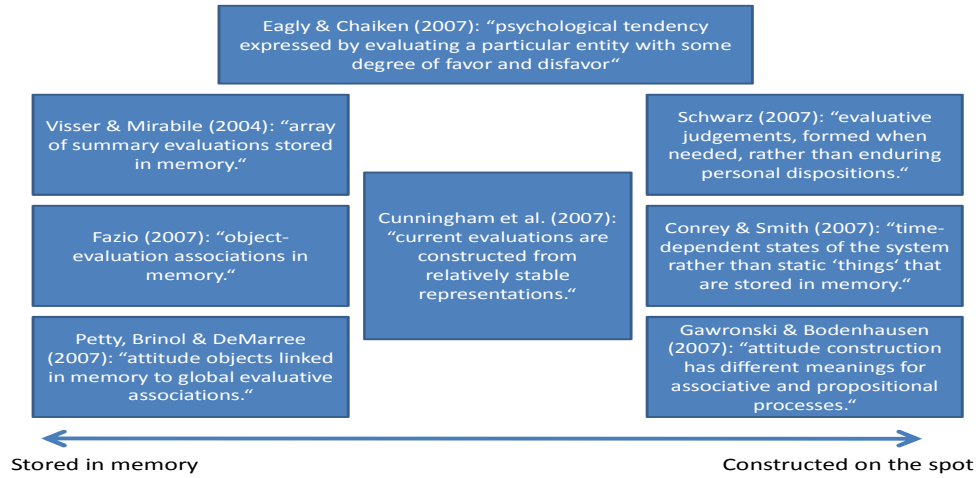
Eagly & Chaiken (2007): “psychological tendency expressed by evaluating a particular entity with some degree of favor and disfavor“

Visser & Mirabile (2004): “array of summary evaluations stored in memory.“

Fazio (2007): “object-evaluation associations in memory.“

Petty, Brinol & DeMarree (2007): “attitude objects linked in memory to global evaluative associations.“

Cunningham et al. (2007): “current evaluations are constructed from relatively stable representations.“

Schwarz (2007): “evaluative judgements, formed when needed, rather than enduring personal dispositions.“

Conrey & Smith (2007): “time-dependent states of the system rather than static ‘things’ that are stored in memory.“

Gawronski & Bodenhausen (2007): “attitude construction has different meanings for associative and propositional processes.“

Stored in memory

Constructed on the spot